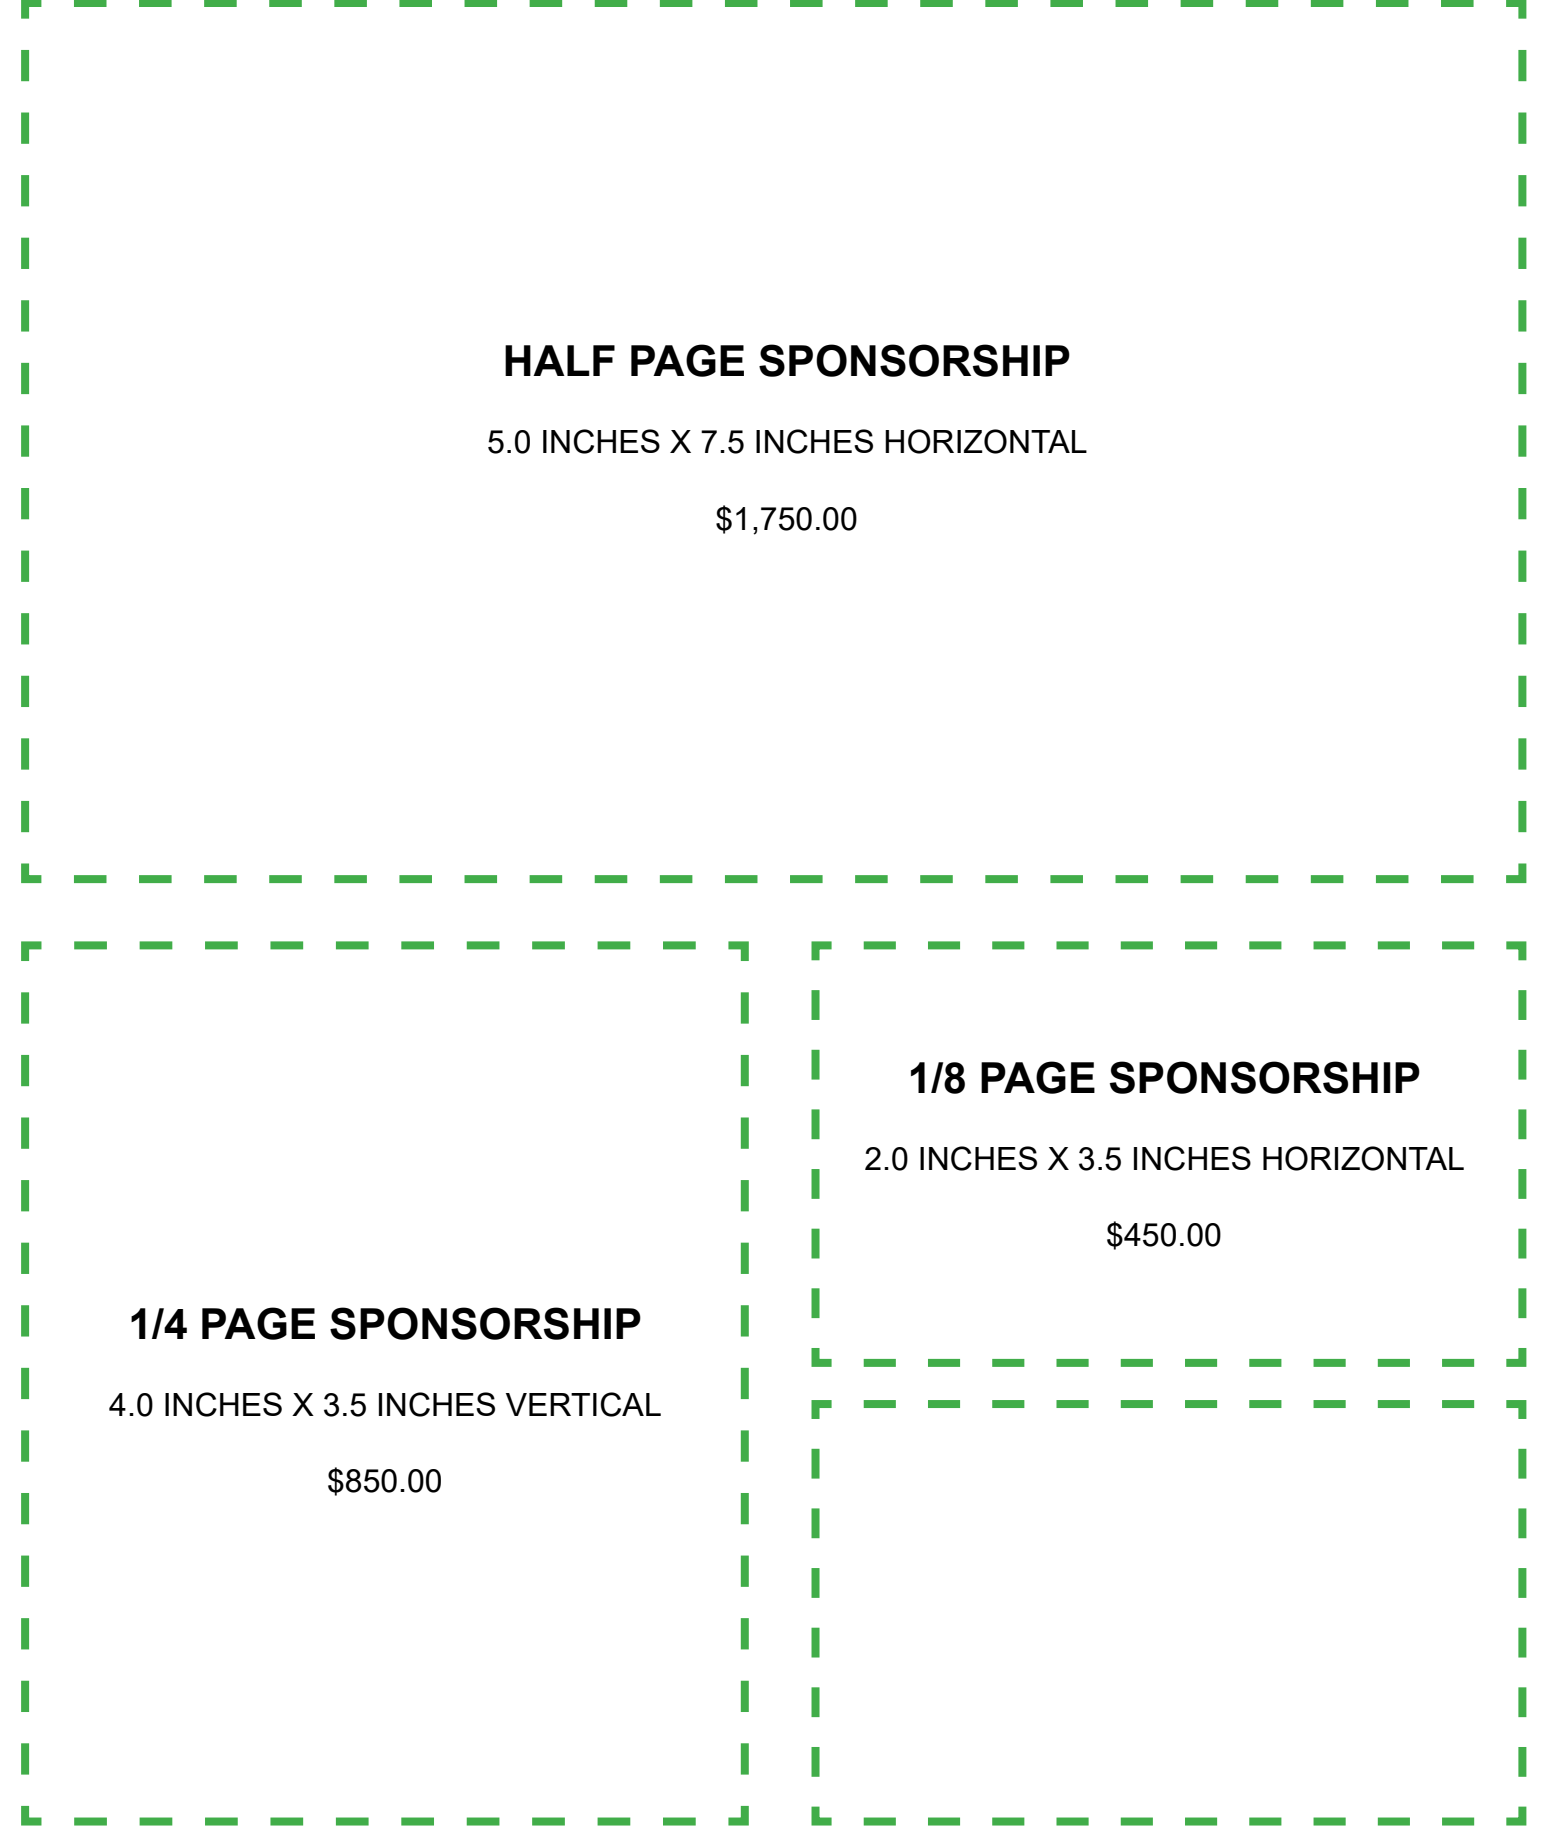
HALF PAGE SPONSORSHIP

5.0 INCHES X 7.5 INCHES HORIZONTAL

$1,750.00

1/4 PAGE SPONSORSHIP

4.0 INCHES X 3.5 INCHES VERTICAL

$850.00

1/8 PAGE SPONSORSHIP

2.0 INCHES X 3.5 INCHES HORIZONTAL

$450.00